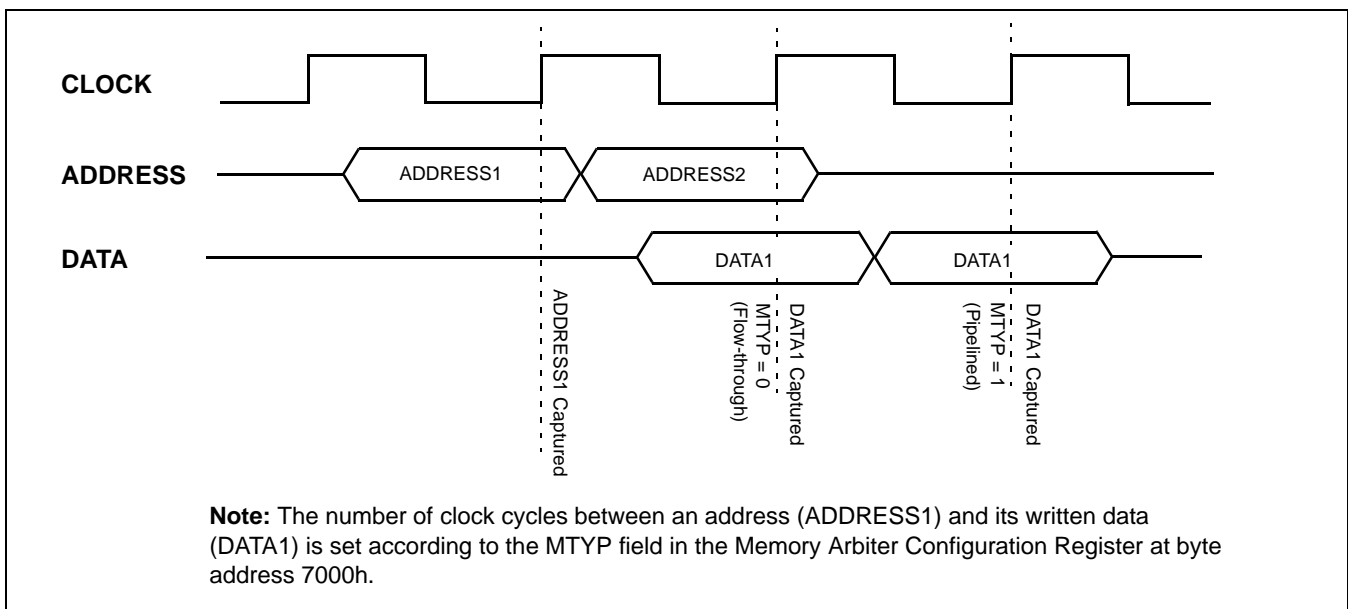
CLOCK

ADDRESS

ADDRESS1

ADDRESS2

DATA

DATA1

DATA1

ADDRESS1 Captured

MTYP = 0 (Flow-through)

DATA1 Captured

MTYP = 1 (Pipelined)

DATA1 Captured

**Note:** The number of clock cycles between an address (ADDRESS1) and its written data (DATA1) is set according to the MTYP field in the Memory Arbiter Configuration Register at byte address 7000h.